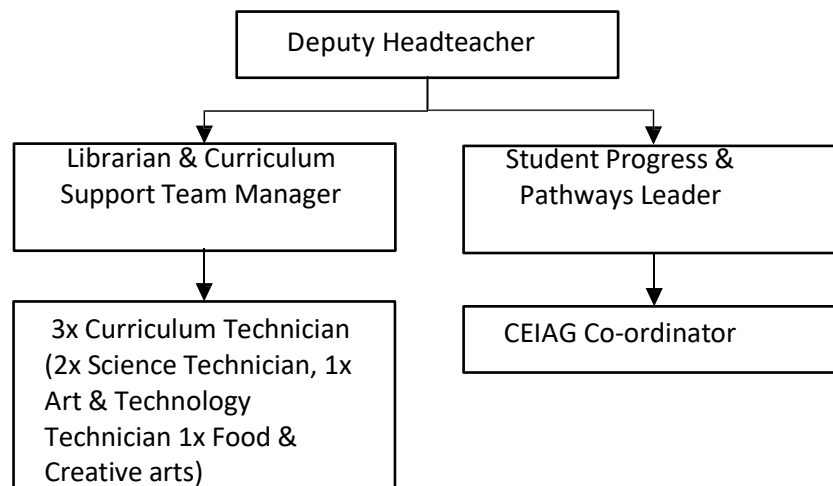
Deputy Headteacher

Librarian & Curriculum Support Team Manager

Student Progress & Pathways Leader

3x Curriculum Technician (2x Science Technician, 1x Art & Technology Technician 1x Food & Creative arts)

CEIAG Co-ordinator